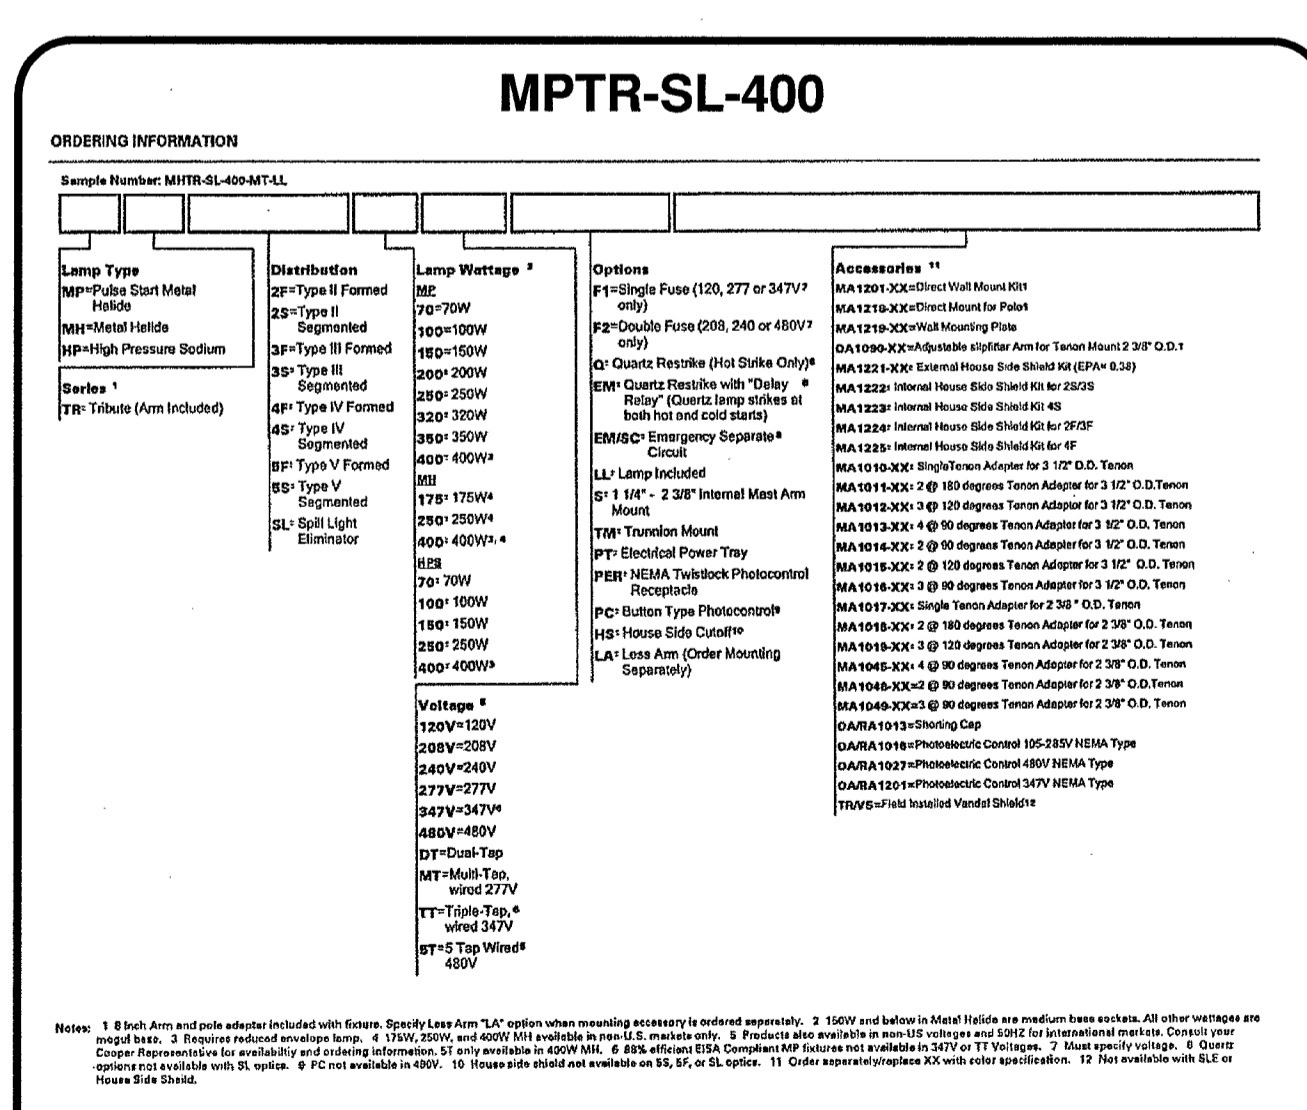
MPTR-SL-400

ORDERING INFORMATION

Sample Number: MHTR-SL-400-MT-LL

Lamp Type
MP=Pulse Start Metal Halide
MH=Metal Halide
HP=High Pressure Sodium

Series ¹
TR=Tribute (Arm Included)

Distribution
2F=Type II Formed
2S=Type II Segmented
3F=Type III Formed
3S=Type III Segmented
4F=Type IV Formed
4S=Type IV Segmented
5F=Type V Formed
5S=Type V Segmented
SL=Spill Light Eliminator

Lamp Wattage ²
MP
70=70W
100=100W
150=150W
200=200W
250=250W
320=320W
350=350W
400=400W³
MH
175=175W⁴
250=250W⁴
400=400W³, ⁴
HPS
70=70W
100=100W
150=150W
250=250W
400=400W³

Voltage ⁵
120V=120V
208V=208V
240V=240V
277V=277V
347V=347V⁶
480V=480V
DT=Dual-Tap
MT=Multi-Tap, wired 277V
TT=Triple-Tap,⁶ wired 347V
5T=5 Tap Wired⁵ 480V

Options
F1=Single Fuse (120, 277 or 347V⁷ only)
F2=Double Fuse (208, 240 or 480V⁷ only)
Q=Quartz Restrike (Hot Strike Only)⁸
EM=Quartz Restrike with "Delay ⁸ Relay" (Quartz lamp strikes at both hot and cold starts)
EM/SC=Emergency Separate⁸ Circuit
LL=Lamp Included
S=1 1/4" - 2 3/8" Internal Mast Arm Mount
TM=Trunnion Mount
PT=Electrical Power Tray
PER=NEMA Twistlock Photocontrol Receptacle
PC=Button Type Photocontrol⁹
HS=House Side Cutoff¹⁰
LA=Less Arm (Order Mounting Separately)

Accessories ¹¹
MA1201-XX=Direct Wall Mount Kit¹
MA1218-XX=Direct Mount for Pole¹
MA1219-XX=Wall Mounting Plate
OA1090-XX=Adjustable slipfitter Arm for Tenon Mount 2 3/8" O.D.¹
MA1221-XX=External House Side Shield Kit (EPA= 0.38)
MA1222=Internal House Side Shield Kit for 2S/3S
MA1223=Internal House Side Shield Kit 4S
MA1224=Internal House Side Shield Kit for 2F/3F
MA1225=Internal House Side Shield Kit for 4F
MA1010-XX=SingleTenon Adapter for 3 1/2" O.D. Tenon
MA1011-XX=2 @ 180 degrees Tenon Adapter for 3 1/2" O.D.Tenon
MA1012-XX=3 @ 120 degrees Tenon Adapter for 3 1/2" O.D. Tenon
MA1013-XX=4 @ 90 degrees Tenon Adapter for 3 1/2" O.D. Tenon
MA1014-XX=2 @ 90 degrees Tenon Adapter for 3 1/2" O.D. Tenon
MA1015-XX=2 @ 120 degrees Tenon Adapter for 3 1/2" O.D. Tenon
MA1016-XX=3 @ 90 degrees Tenon Adapter for 3 1/2" O.D. Tenon
MA1017-XX=Single Tenon Adapter for 2 3/8" O.D. Tenon
MA1018-XX=2 @ 180 degrees Tenon Adapter for 2 3/8" O.D. Tenon
MA1019-XX=3 @ 120 degrees Tenon Adapter for 2 3/8" O.D. Tenon
MA1045-XX=4 @ 90 degrees Tenon Adapter for 2 3/8" O.D. Tenon
MA1048-XX=2 @ 90 degrees Tenon Adapter for 2 3/8" O.D.Tenon
MA1049-XX=3 @ 90 degrees Tenon Adapter for 2 3/8" O.D. Tenon
OA/RA1013=Shorting Cap
OA/RA1016=Photoelectric Control 105-285V NEMA Type
OA/RA1027=Photoelectric Control 480V NEMA Type
OA/RA1201=Photoelectric Control 347V NEMA Type
TR/VS=Field Installed Vandal Shield¹²

Notes: 1 8 Inch Arm and pole adapter included with fixture. Specify Less Arm "LA" option when mounting accessory is ordered separately. 2 150W and below in Metal Halide are medium base sockets. All other wattages are mogul base. 3 Requires reduced envelope lamp. 4 175W, 250W, and 400W MH available in non-U.S. markets only. 5 Products also available in non-US voltages and 50HZ for international markets. Consult your Cooper Representative for availability and ordering information. 5T only available in 400W MH. 6 88% efficient EISA Compliant MP fixtures not available in 347V or TT Voltages. 7 Must specify voltage. 8 Quartz options not available with SL optics. 9 PC not available in 480V. 10 House side shield not available on 5S, 5F, or SL optics. 11 Order separately/replace XX with color specification. 12 Not available with SLE or House Side Shield.